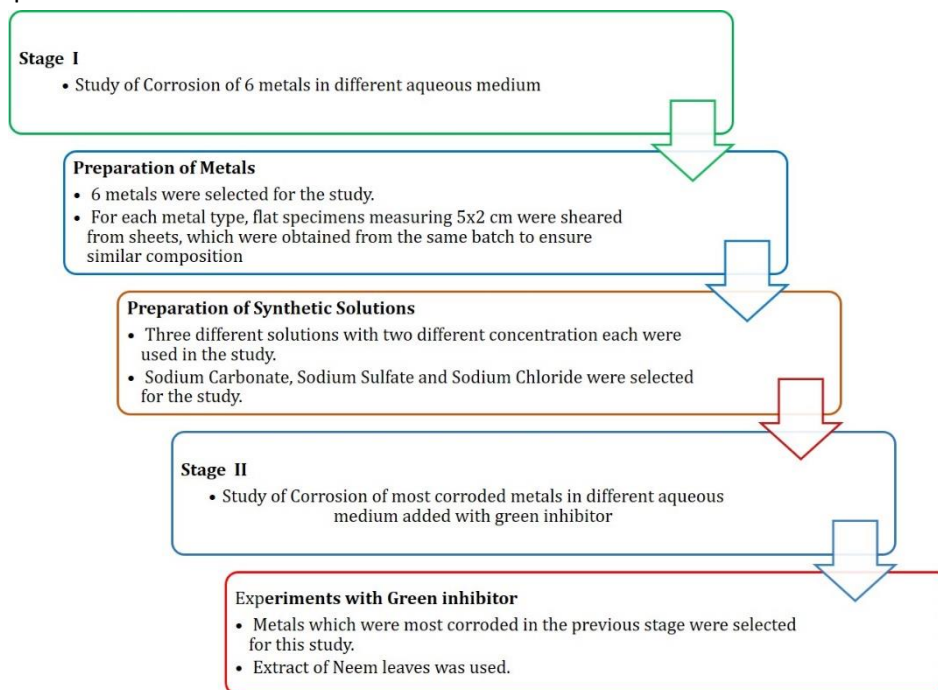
Stage I

• Study of Corrosion of 6 metals in different aqueous medium

Preparation of Metals

• 6 metals were selected for the study.
• For each metal type, flat specimens measuring 5x2 cm were sheared from sheets, which were obtained from the same batch to ensure similar composition

Preparation of Synthetic Solutions

• Three different solutions with two different concentration each were used in the study.
• Sodium Carbonate, Sodium Sulfate and Sodium Chloride were selected for the study.

Stage II

• Study of Corrosion of most corroded metals in different aqueous medium added with green inhibitor

Experiments with Green inhibitor

• Metals which were most corroded in the previous stage were selected for this study.
• Extract of Neem leaves was used.